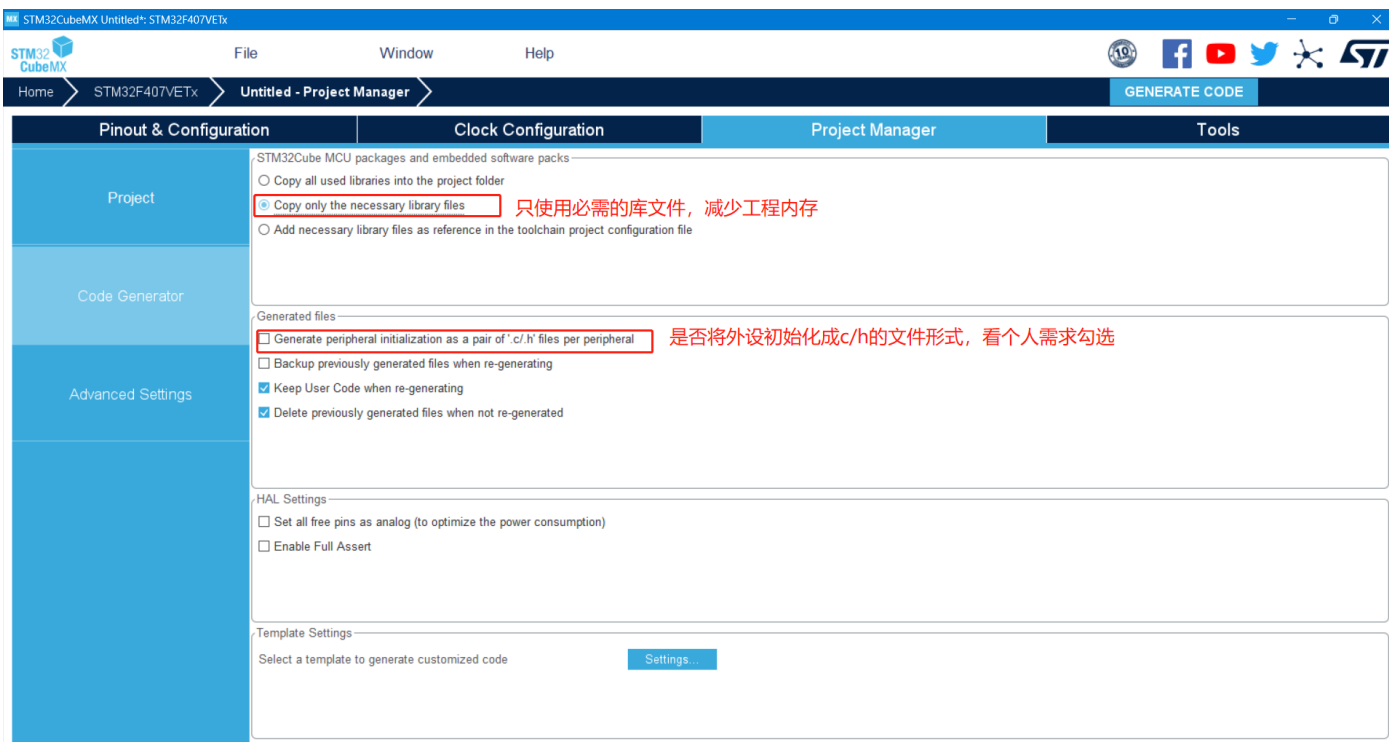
STM32CubeMX Untitled*: STM32F407VETx

STM32 CubeMX

File

Window

Help

10

Home

STM32F407VETx

Untitled - Project Manager

GENERATE CODE

Pinout & Configuration

Clock Configuration

Project Manager

Tools

Project

Code Generator

Advanced Settings

STM32Cube MCU packages and embedded software packs

Copy all used libraries into the project folder

Copy only the necessary library files

只使用必需的库文件，减少工程内存

Add necessary library files as reference in the toolchain project configuration file

Generated files

Generate peripheral initialization as a pair of '.c/.h' files per peripheral

是否将外设初始化成c/h的文件形式，看个人需求勾选

Backup previously generated files when re-generating

Keep User Code when re-generating

Delete previously generated files when not re-generated

HAL Settings

Set all free pins as analog (to optimize the power consumption)

Enable Full Assert

Template Settings

Select a template to generate customized code

Settings...